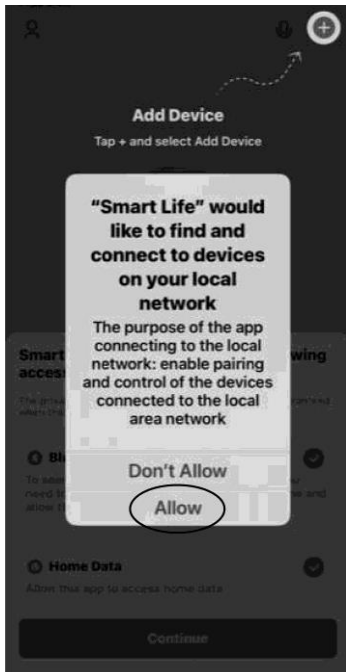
Add Device

Tap + and select Add Device

"Smart Life" would like to find and connect to devices on your local network

The purpose of the app connecting to the local network: enable pairing and control of the devices connected to the local area network

Don't Allow

Allow

Smart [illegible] wing access

Bl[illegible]

Home Data

Allow this app to access home data

Continue